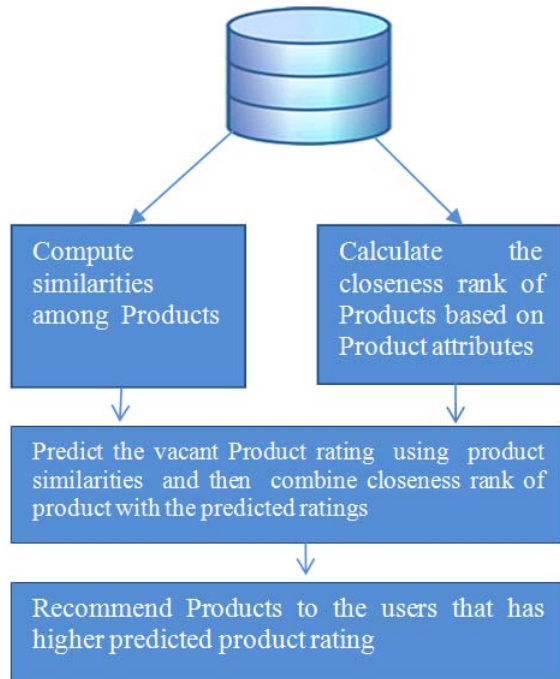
Compute similarities among Products

Calculate the closeness rank of Products based on Product attributes

Predict the vacant Product rating using product similarities and then combine closeness rank of product with the predicted ratings

Recommend Products to the users that has higher predicted product rating